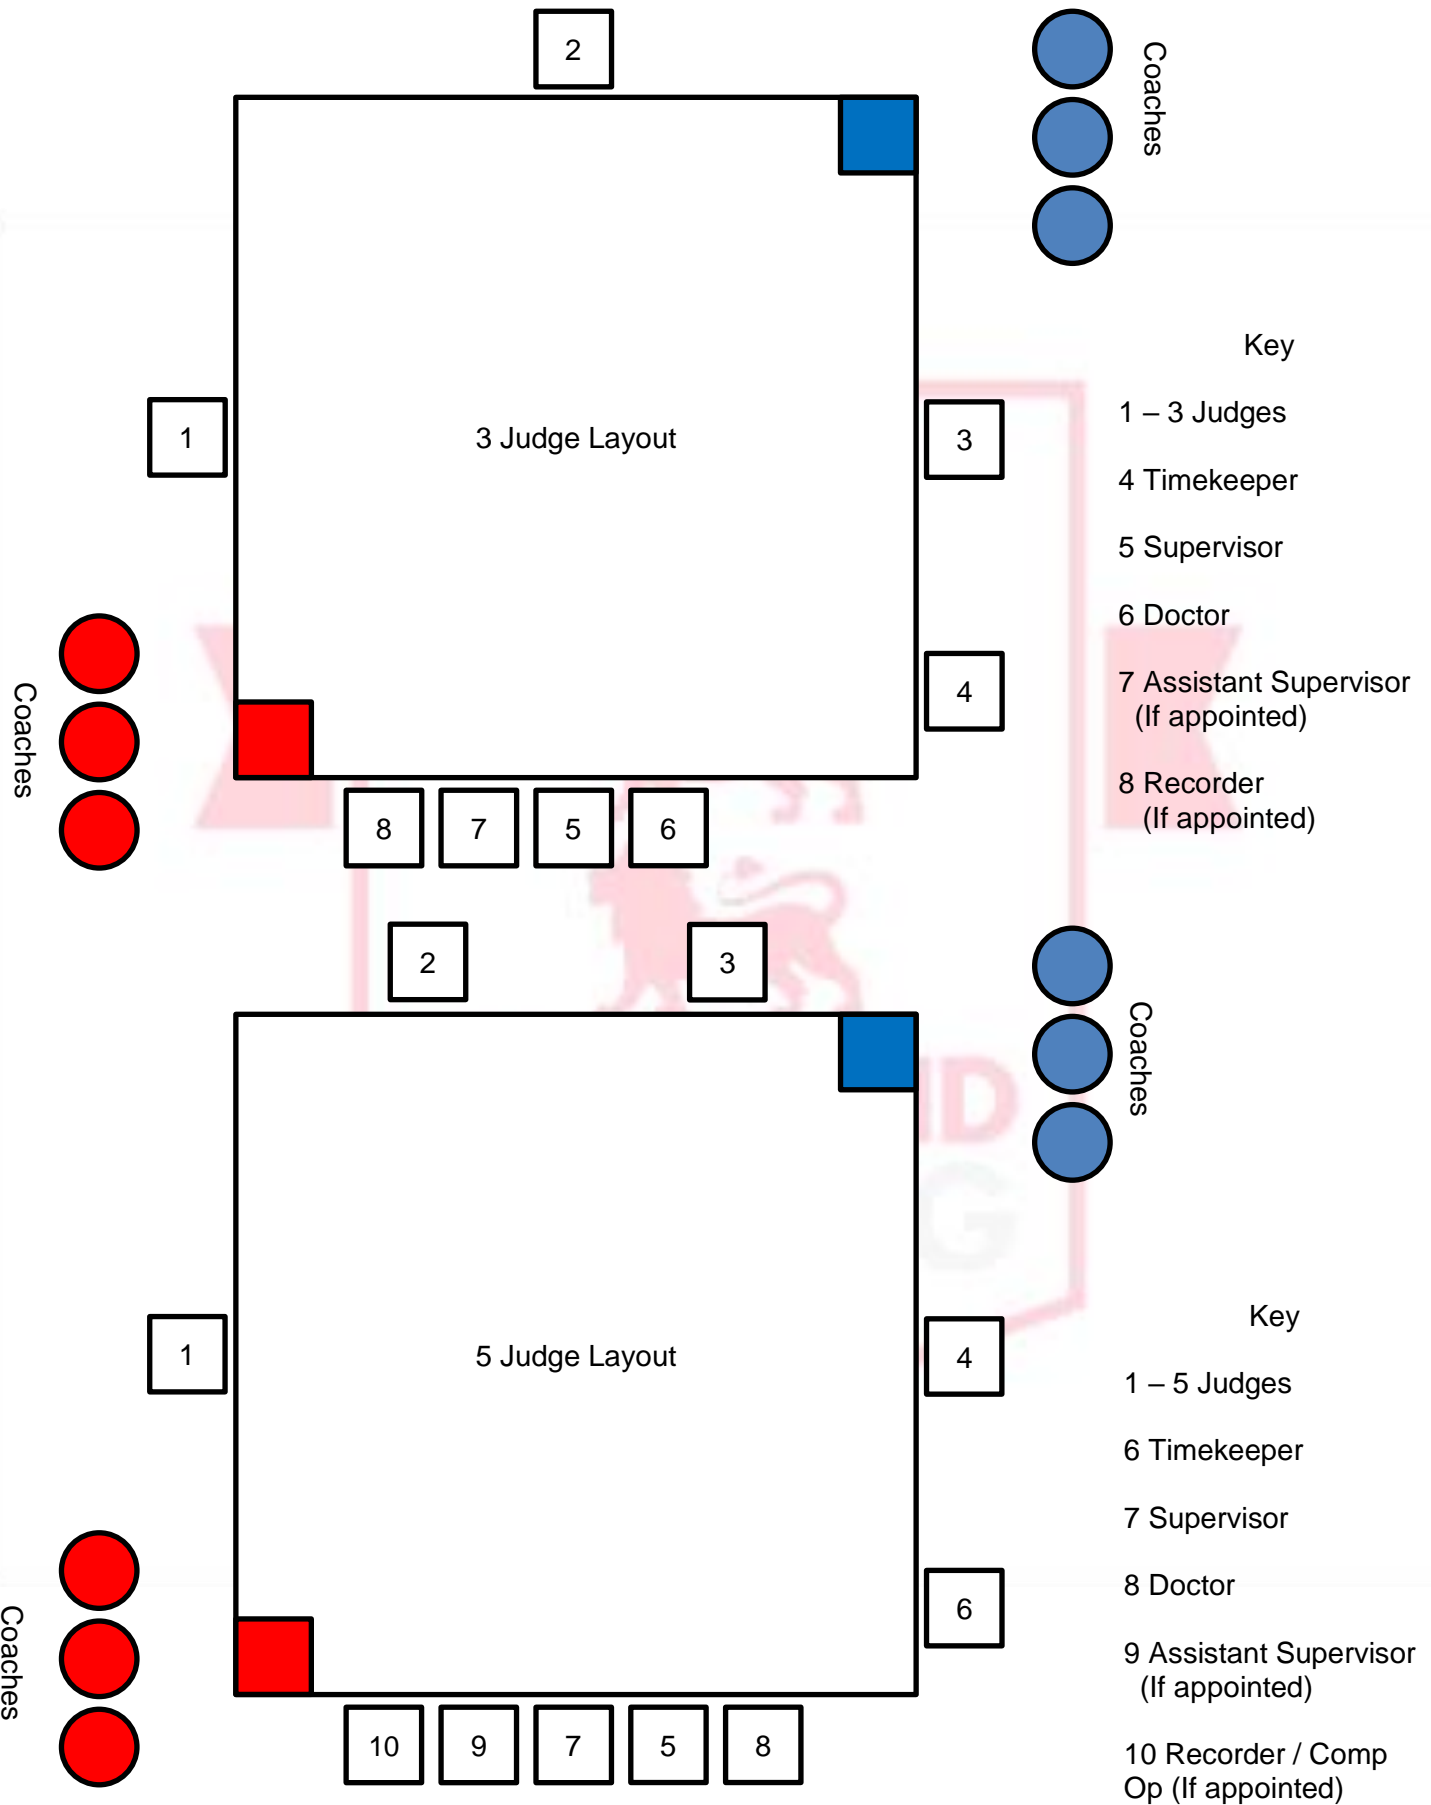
2

Coaches

Key

1 – 3 Judges

4 Timekeeper

5 Supervisor

6 Doctor

7 Assistant Supervisor (If appointed)

8 Recorder (If appointed)

1

3 Judge Layout

3

4

Coaches

8 7 5 6

2 3

Coaches

1

5 Judge Layout

4

6

Coaches

10 9 7 5 8

Key

1 – 5 Judges

6 Timekeeper

7 Supervisor

8 Doctor

9 Assistant Supervisor (If appointed)

10 Recorder / Comp Op (If appointed)